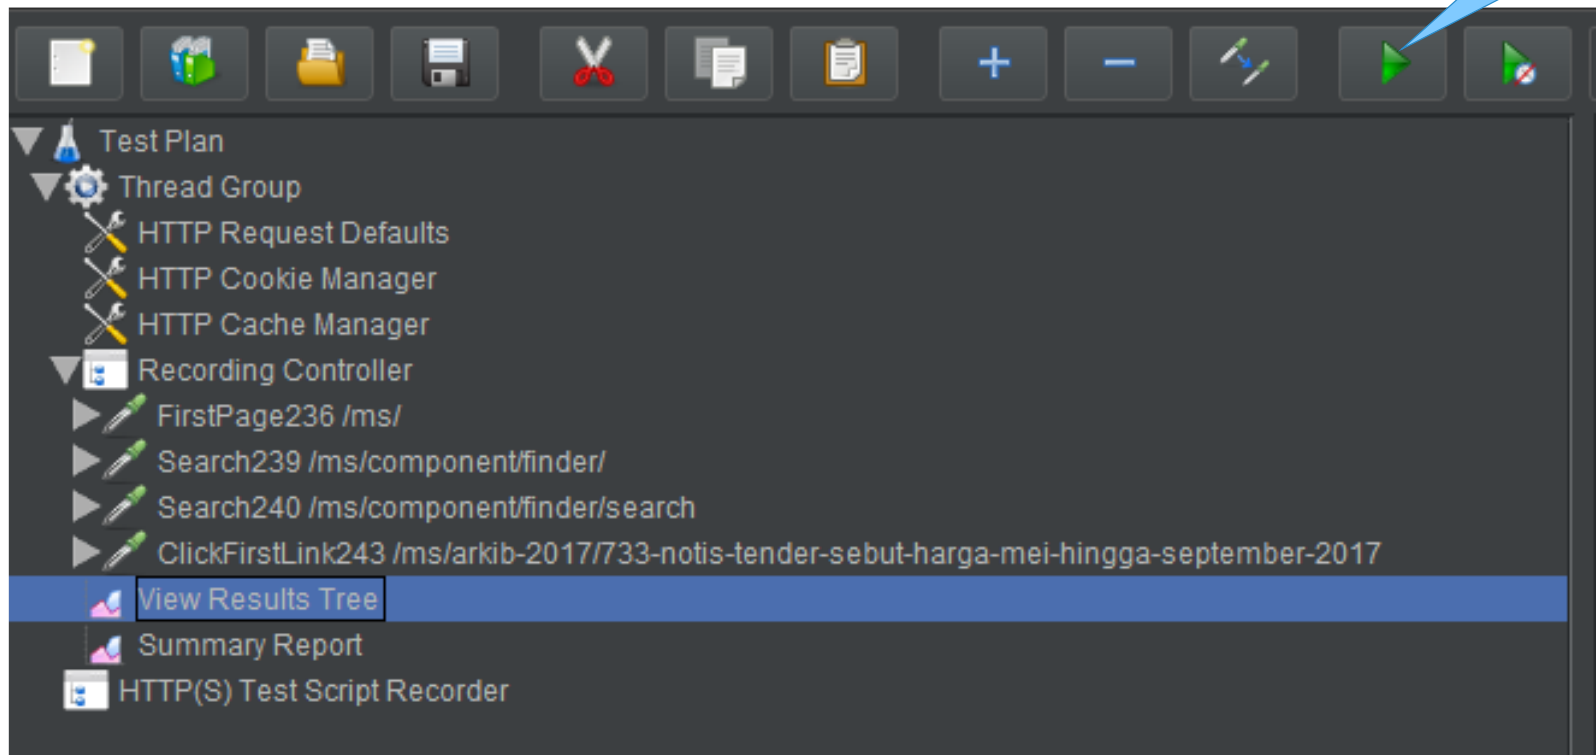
+
−

Test Plan
Thread Group
HTTP Request Defaults
HTTP Cookie Manager
HTTP Cache Manager
Recording Controller
FirstPage236 /ms/
Search239 /ms/component/finder/
Search240 /ms/component/finder/search
ClickFirstLink243 /ms/arkib-2017/733-notis-tender-sebut-harga-mei-hingga-september-2017
View Results Tree
Summary Report
HTTP(S) Test Script Recorder